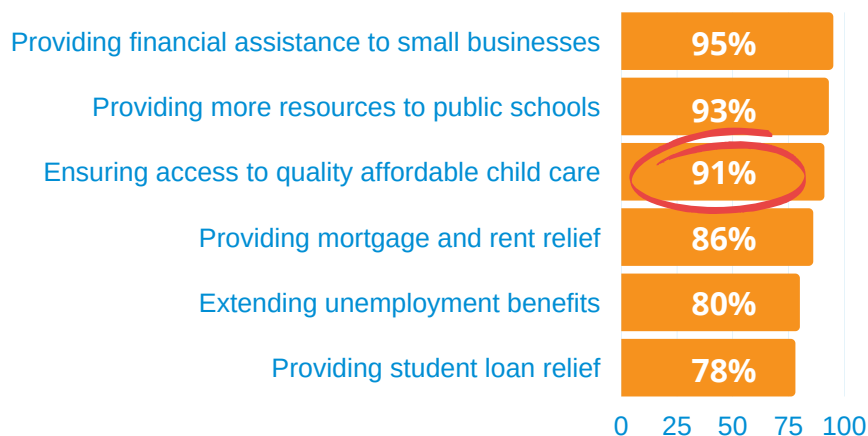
Providing financial assistance to small businesses 95%
Providing more resources to public schools 93%
Ensuring access to quality affordable child care 91%
Providing mortgage and rent relief 86%
Extending unemployment benefits 80%
Providing student loan relief 78%

0 25 50 75 100